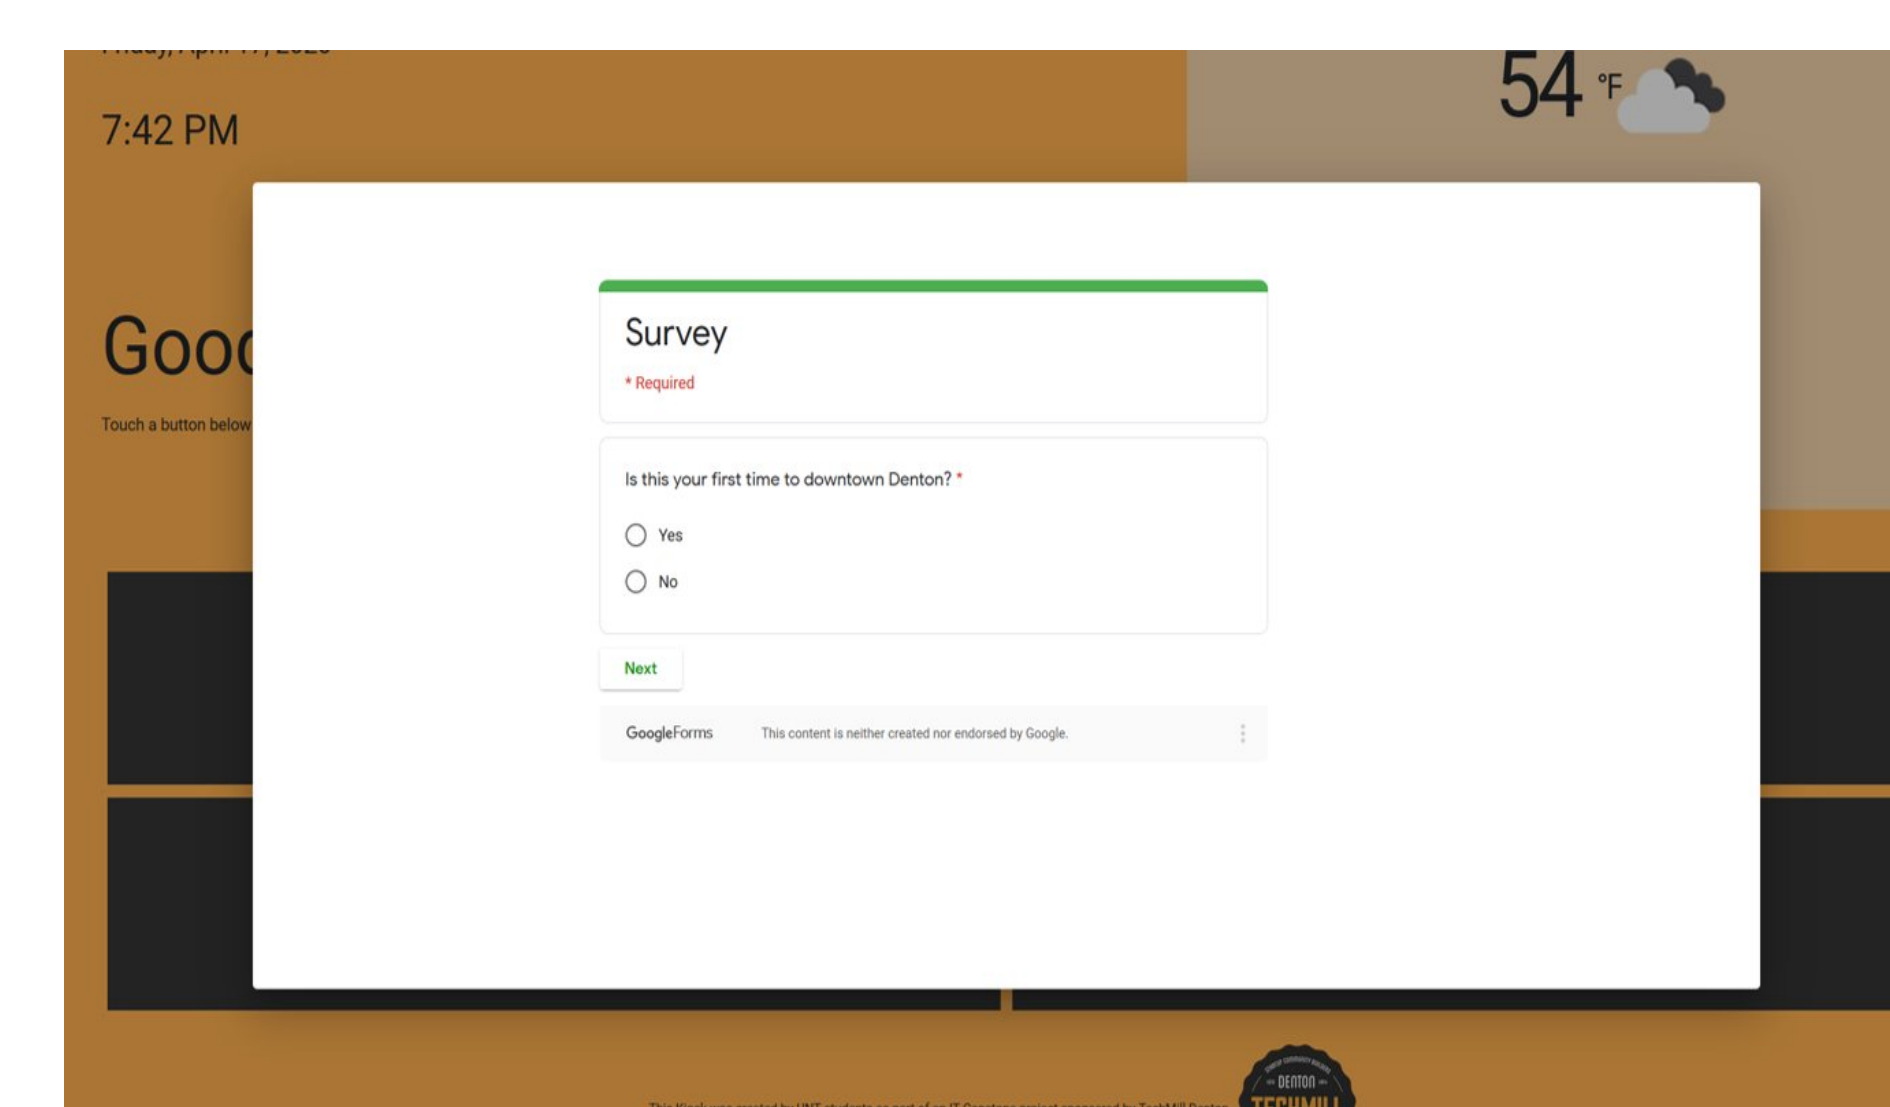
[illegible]

7:42 PM

54 °F

Gooc

Touch a button below

Survey

* Required

Is this your first time to downtown Denton? *

Yes

No

Next

Google Forms

This content is neither created nor endorsed by Google.

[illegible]

DENTON

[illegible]